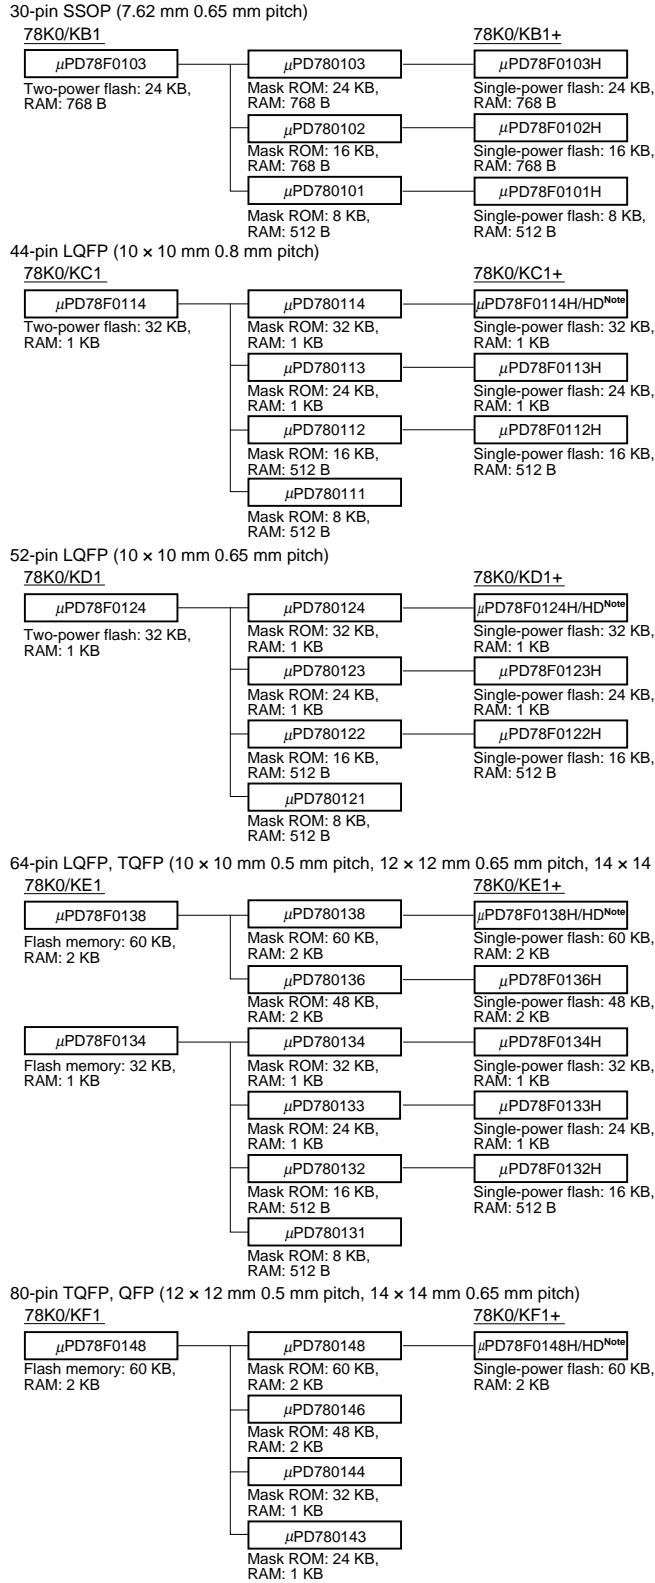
30-pin SSOP (7.62 mm 0.65 mm pitch)

78K0/KB1

$\mu$PD78F0103
Two-power flash: 24 KB, RAM: 768 B

$\mu$PD780103
Mask ROM: 24 KB, RAM: 768 B

$\mu$PD780102
Mask ROM: 16 KB, RAM: 768 B

$\mu$PD780101
Mask ROM: 8 KB, RAM: 512 B

78K0/KB1+

$\mu$PD78F0103H
Single-power flash: 24 KB, RAM: 768 B

$\mu$PD78F0102H
Single-power flash: 16 KB, RAM: 768 B

$\mu$PD78F0101H
Single-power flash: 8 KB, RAM: 512 B

44-pin LQFP (10 × 10 mm 0.8 mm pitch)

78K0/KC1

$\mu$PD78F0114
Two-power flash: 32 KB, RAM: 1 KB

$\mu$PD780114
Mask ROM: 32 KB, RAM: 1 KB

$\mu$PD780113
Mask ROM: 24 KB, RAM: 1 KB

$\mu$PD780112
Mask ROM: 16 KB, RAM: 512 B

$\mu$PD780111
Mask ROM: 8 KB, RAM: 512 B

78K0/KC1+

$\mu$PD78F0114H/HD$^{Note}$
Single-power flash: 32 KB, RAM: 1 KB

$\mu$PD78F0113H
Single-power flash: 24 KB, RAM: 1 KB

$\mu$PD78F0112H
Single-power flash: 16 KB, RAM: 512 B

52-pin LQFP (10 × 10 mm 0.65 mm pitch)

78K0/KD1

$\mu$PD78F0124
Two-power flash: 32 KB, RAM: 1 KB

$\mu$PD780124
Mask ROM: 32 KB, RAM: 1 KB

$\mu$PD780123
Mask ROM: 24 KB, RAM: 1 KB

$\mu$PD780122
Mask ROM: 16 KB, RAM: 512 B

$\mu$PD780121
Mask ROM: 8 KB, RAM: 512 B

78K0/KD1+

$\mu$PD78F0124H/HD$^{Note}$
Single-power flash: 32 KB, RAM: 1 KB

$\mu$PD78F0123H
Single-power flash: 24 KB, RAM: 1 KB

$\mu$PD78F0122H
Single-power flash: 16 KB, RAM: 512 B

64-pin LQFP, TQFP (10 × 10 mm 0.5 mm pitch, 12 × 12 mm 0.65 mm pitch, 14 × 14

78K0/KE1

$\mu$PD78F0138
Flash memory: 60 KB, RAM: 2 KB

$\mu$PD780138
Mask ROM: 60 KB, RAM: 2 KB

$\mu$PD780136
Mask ROM: 48 KB, RAM: 2 KB

$\mu$PD78F0134
Flash memory: 32 KB, RAM: 1 KB

$\mu$PD780134
Mask ROM: 32 KB, RAM: 1 KB

$\mu$PD780133
Mask ROM: 24 KB, RAM: 1 KB

$\mu$PD780132
Mask ROM: 16 KB, RAM: 512 B

$\mu$PD780131
Mask ROM: 8 KB, RAM: 512 B

78K0/KE1+

$\mu$PD78F0138H/HD$^{Note}$
Single-power flash: 60 KB, RAM: 2 KB

$\mu$PD78F0136H
Single-power flash: 48 KB, RAM: 2 KB

$\mu$PD78F0134H
Single-power flash: 32 KB, RAM: 1 KB

$\mu$PD78F0133H
Single-power flash: 24 KB, RAM: 1 KB

$\mu$PD78F0132H
Single-power flash: 16 KB, RAM: 512 B

80-pin TQFP, QFP (12 × 12 mm 0.5 mm pitch, 14 × 14 mm 0.65 mm pitch)

78K0/KF1

$\mu$PD78F0148
Flash memory: 60 KB, RAM: 2 KB

$\mu$PD780148
Mask ROM: 60 KB, RAM: 2 KB

$\mu$PD780146
Mask ROM: 48 KB, RAM: 2 KB

$\mu$PD780144
Mask ROM: 32 KB, RAM: 1 KB

$\mu$PD780143
Mask ROM: 24 KB, RAM: 1 KB

78K0/KF1+

$\mu$PD78F0148H/HD$^{Note}$
Single-power flash: 60 KB, RAM: 2 KB